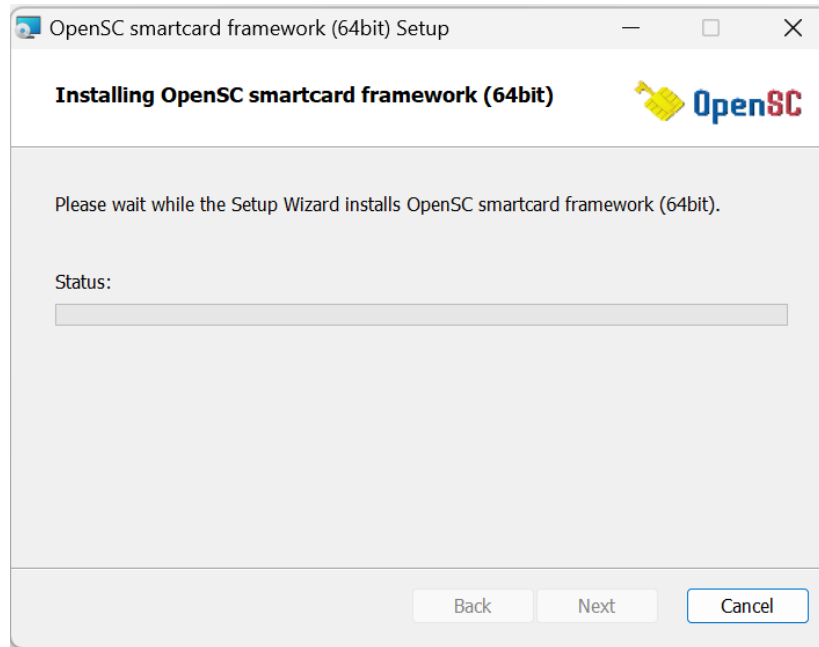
OpenSC smartcard framework (64bit) Setup

Installing OpenSC smartcard framework (64bit)

OpenSC

Please wait while the Setup Wizard installs OpenSC smartcard framework (64bit).

Status:

Back

Next

Cancel